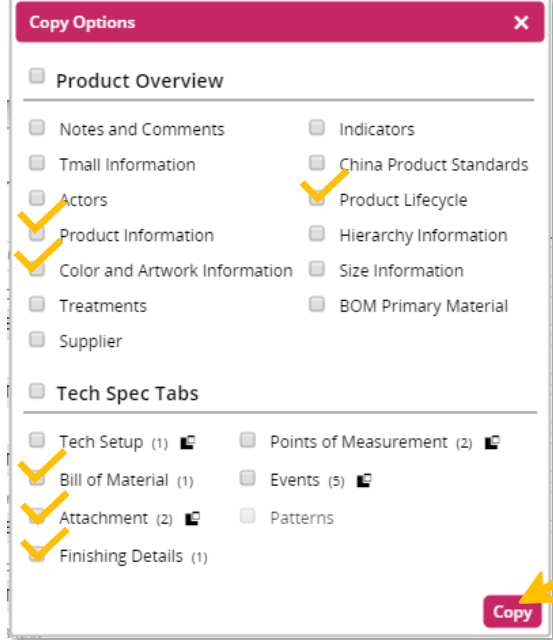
Copy Options ×

Product Overview

Notes and Comments
Tmall Information
Actors
Product Information
Color and Artwork Information
Treatments
Supplier

Indicators
China Product Standards
Product Lifecycle
Hierarchy Information
Size Information
BOM Primary Material

Tech Spec Tabs

Tech Setup (1)
Bill of Material (1)
Attachment (2)
Finishing Details (1)

Points of Measurement (2)
Events (5)
Patterns

Copy